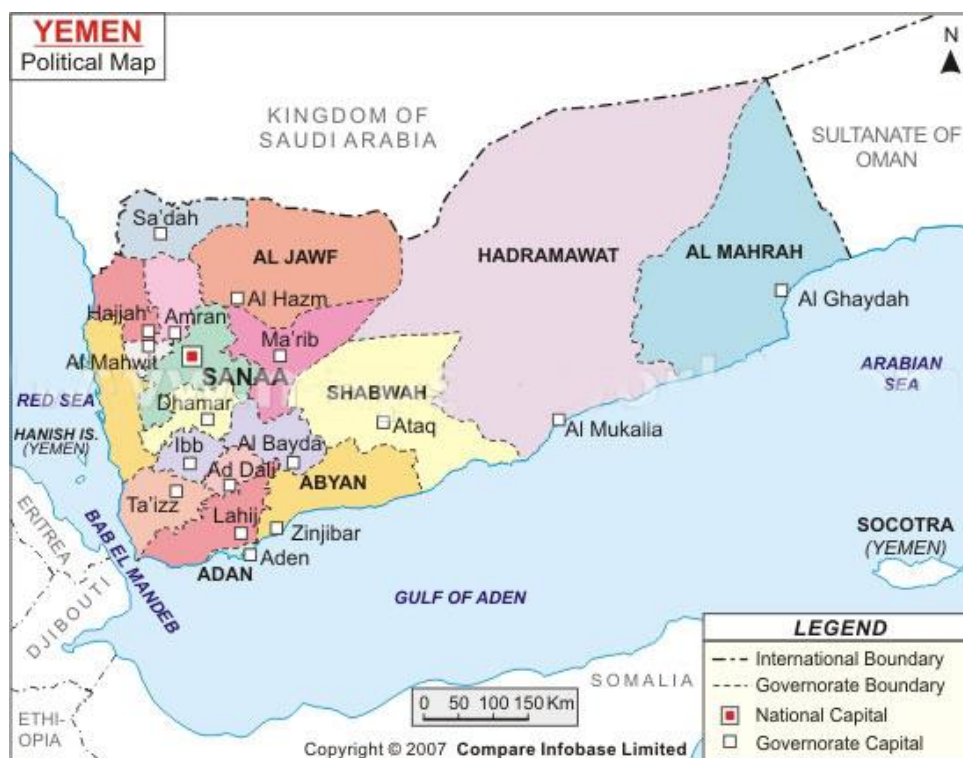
YEMEN
Political Map

N

KINGDOM OF SAUDI ARABIA

SULTANATE OF OMAN

Sa'dah

AL JAWF

HADRAMAWAT

AL MAHRAH

Al Hazm

Al Ghaydah

Hajjah

Amran

Al Mahwit

Ma'rib

SANAA

ARABIAN SEA

SHABWAH

RED SEA

Dhamar

Ataq

Al Mukalla

HANISH IS. (YEMEN)

Ibb

Al Bayda

Ad Dali

ABYAN

ERITREA

Ta'izz

Lahij

Zinjibar

BAB EL MANDEB

Aden

SOCOTRA (YEMEN)

ADAN

DJIBOUTI

GULF OF ADEN

LEGEND

International Boundary

Governorate Boundary

National Capital

Governorate Capital

SOMALIA

0 50 100 150 Km

ETHIOPIA

Copyright © 2007 Compare Infobase Limited